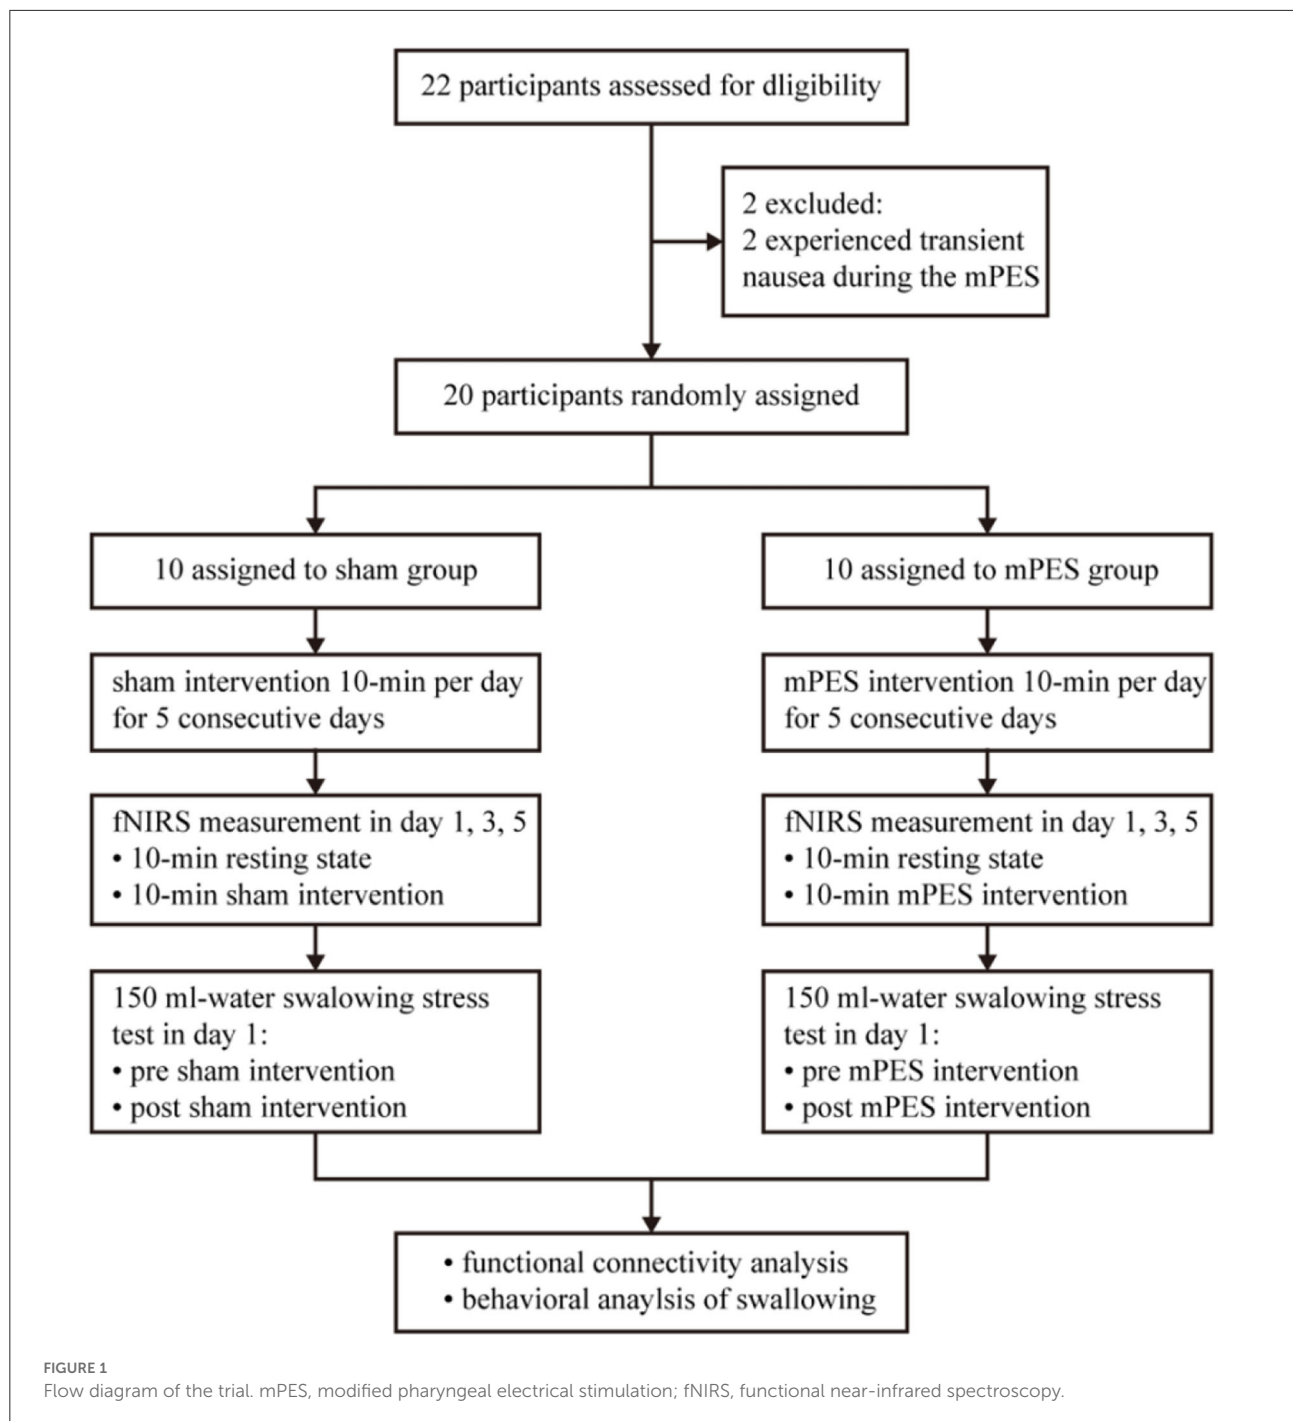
22 participants assessed for dligibility

2 excluded:
2 experienced transient nausea during the mPES

20 participants randomly assigned

10 assigned to sham group

sham intervention 10-min per day for 5 consecutive days

fNIRS measurement in day 1, 3, 5
• 10-min resting state
• 10-min sham intervention

150 ml-water swalowing stress test in day 1:
• pre sham intervention
• post sham intervention

10 assigned to mPES group

mPES intervention 10-min per day for 5 consecutive days

fNIRS measurement in day 1, 3, 5
• 10-min resting state
• 10-min mPES intervention

150 ml-water swalowing stress test in day 1:
• pre mPES intervention
• post mPES intervention

• functional connectivity analysis
• behavioral anaylsis of swallowing

FIGURE 1
Flow diagram of the trial. mPES, modified pharyngeal electrical stimulation; fNIRS, functional near-infrared spectroscopy.